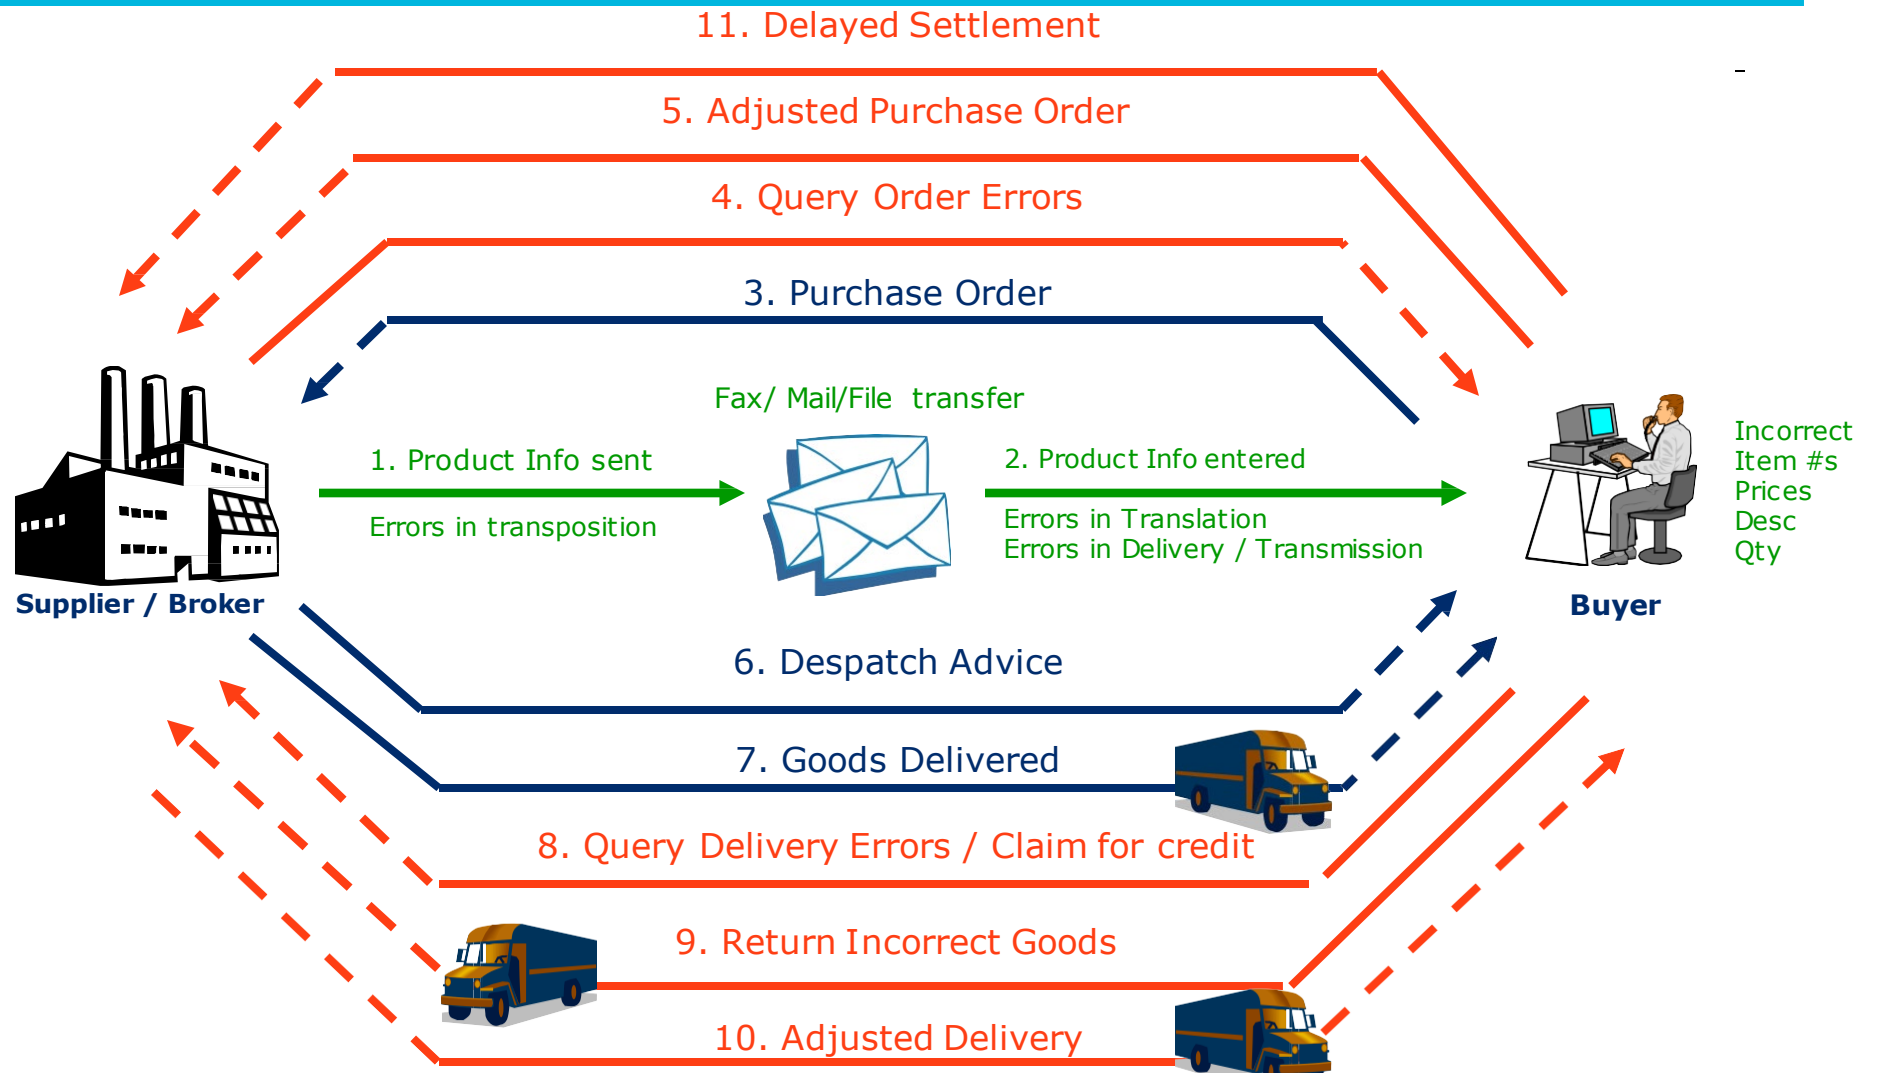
11. Delayed Settlement

5. Adjusted Purchase Order

4. Query Order Errors

3. Purchase Order

Fax/ Mail/File transfer

1. Product Info sent

Errors in transposition

2. Product Info entered

Errors in Translation
Errors in Delivery / Transmission

Incorrect
Item #s
Prices
Desc
Qty

Supplier / Broker

Buyer

6. Despatch Advice

7. Goods Delivered

8. Query Delivery Errors / Claim for credit

9. Return Incorrect Goods

10. Adjusted Delivery